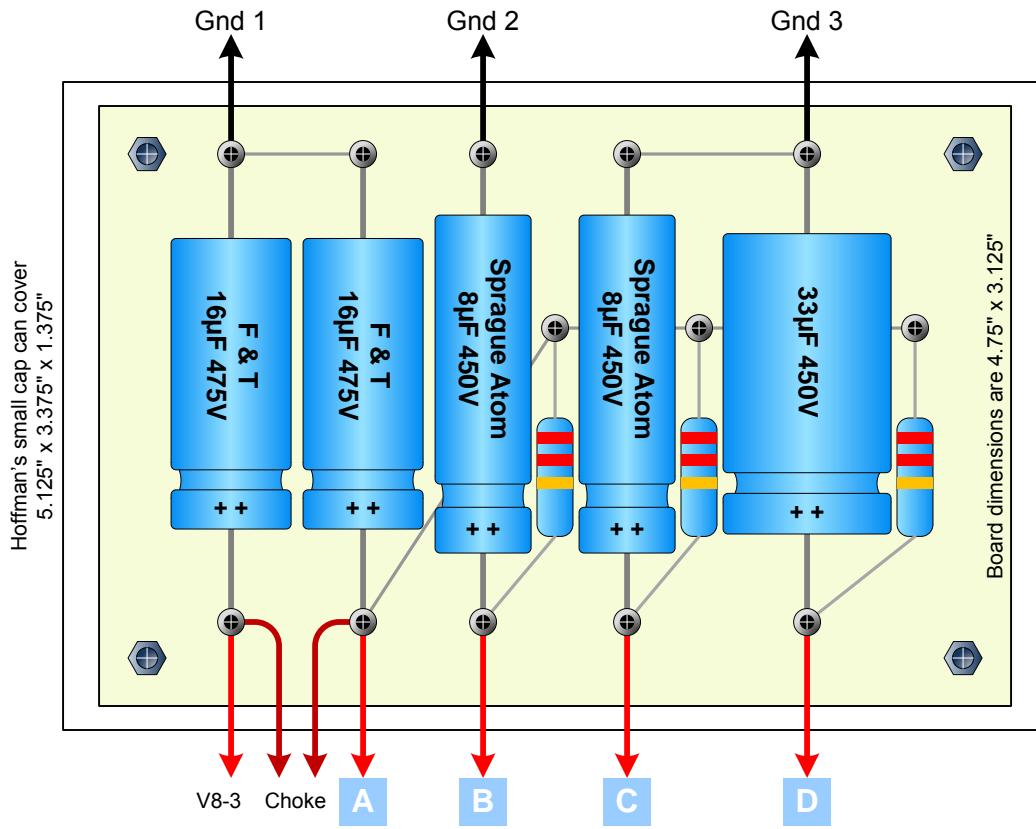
Gnd 1

Gnd 2

Gnd 3

Hoffman's small cap can cover
5.125" x 3.375" x 1.375"

F & T
16µF 475V
+ +

F & T
16µF 475V
+ +

Sprague Atom
8µF 450V
+ +

Sprague Atom
8µF 450V
+ +

33µF 450V
+ +

Board dimensions are 4.75" x 3.125"

V8-3

Choke

A

B

C

D